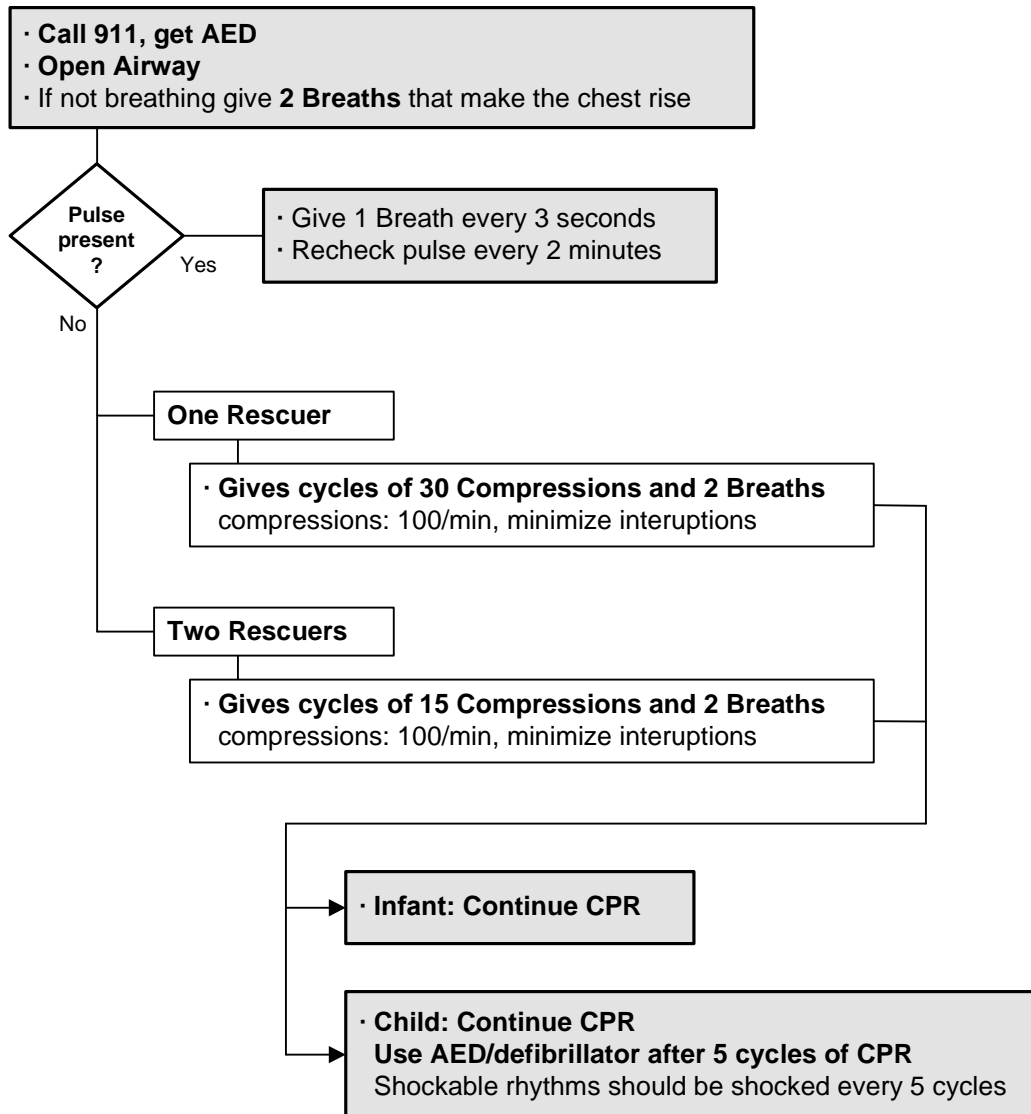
· Call 911, get AED
· Open Airway
· If not breathing give 2 Breaths that make the chest rise

Pulse present ?

Yes

· Give 1 Breath every 3 seconds
· Recheck pulse every 2 minutes

No

One Rescuer

· Gives cycles of 30 Compressions and 2 Breaths
compressions: 100/min, minimize interuptions

Two Rescuers

· Gives cycles of 15 Compressions and 2 Breaths
compressions: 100/min, minimize interuptions

· Infant: Continue CPR

· Child: Continue CPR
Use AED/defibrillator after 5 cycles of CPR
Shockable rhythms should be shocked every 5 cycles